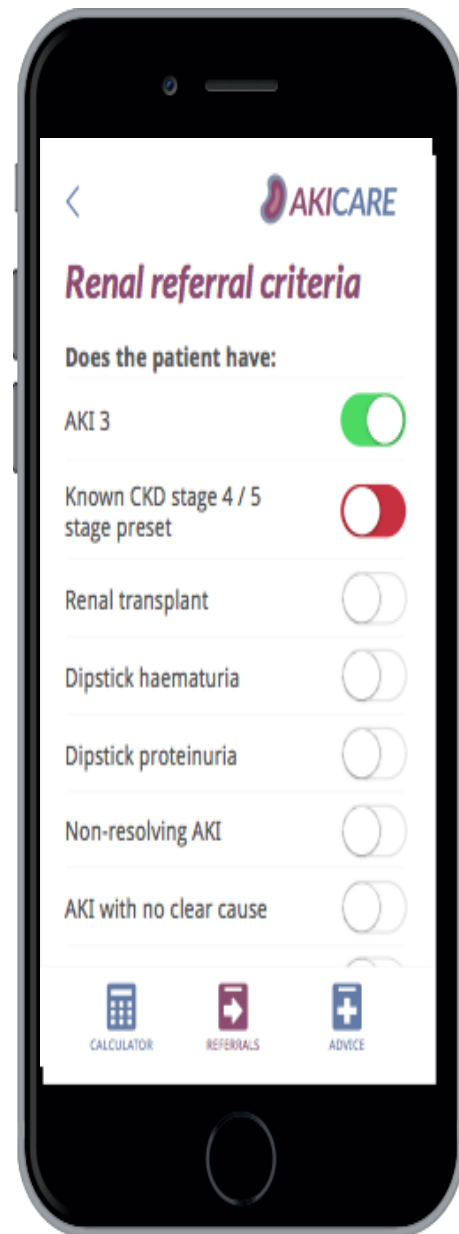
<

AKICARE

Renal referral criteria

Does the patient have:

AKI 3

Known CKD stage 4 / 5 stage preset

Renal transplant

Dipstick haematuria

Dipstick proteinuria

Non-resolving AKI

AKI with no clear cause

CALCULATOR

REFERRALS

ADVICE